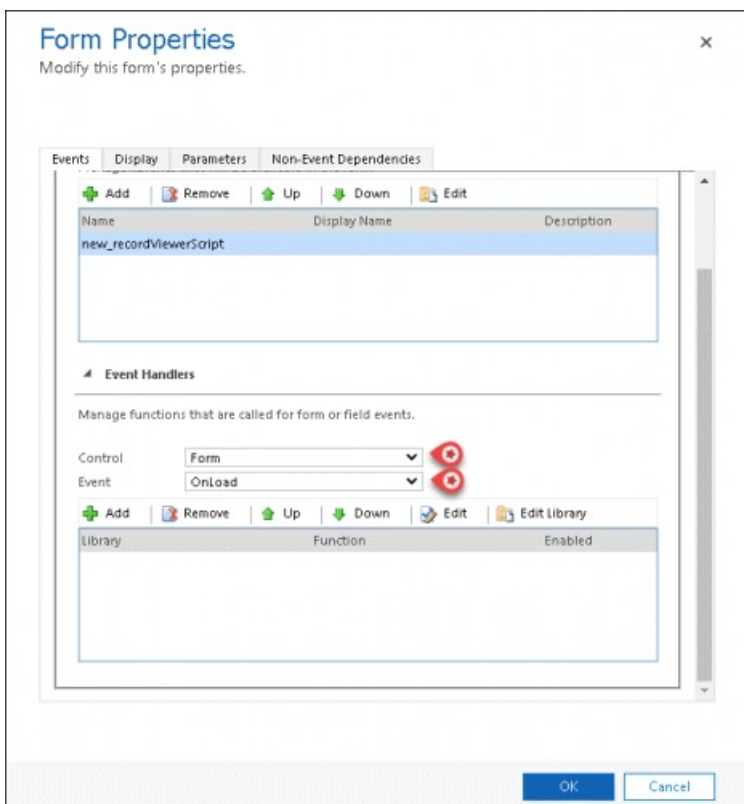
Form Properties
Modify this form's properties.

×

Events | Display | Parameters | Non-Event Dependencies

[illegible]

Add | Remove | Up | Down | Edit

| Name | Display Name | Description |
|---|---|---|
| new_recordViewerScript | | |

Event Handlers

Manage functions that are called for form or field events.

Control Form

Event OnLoad

Add | Remove | Up | Down | Edit | Edit Library

| Library | Function | Enabled |
|---|---|---|

OK Cancel